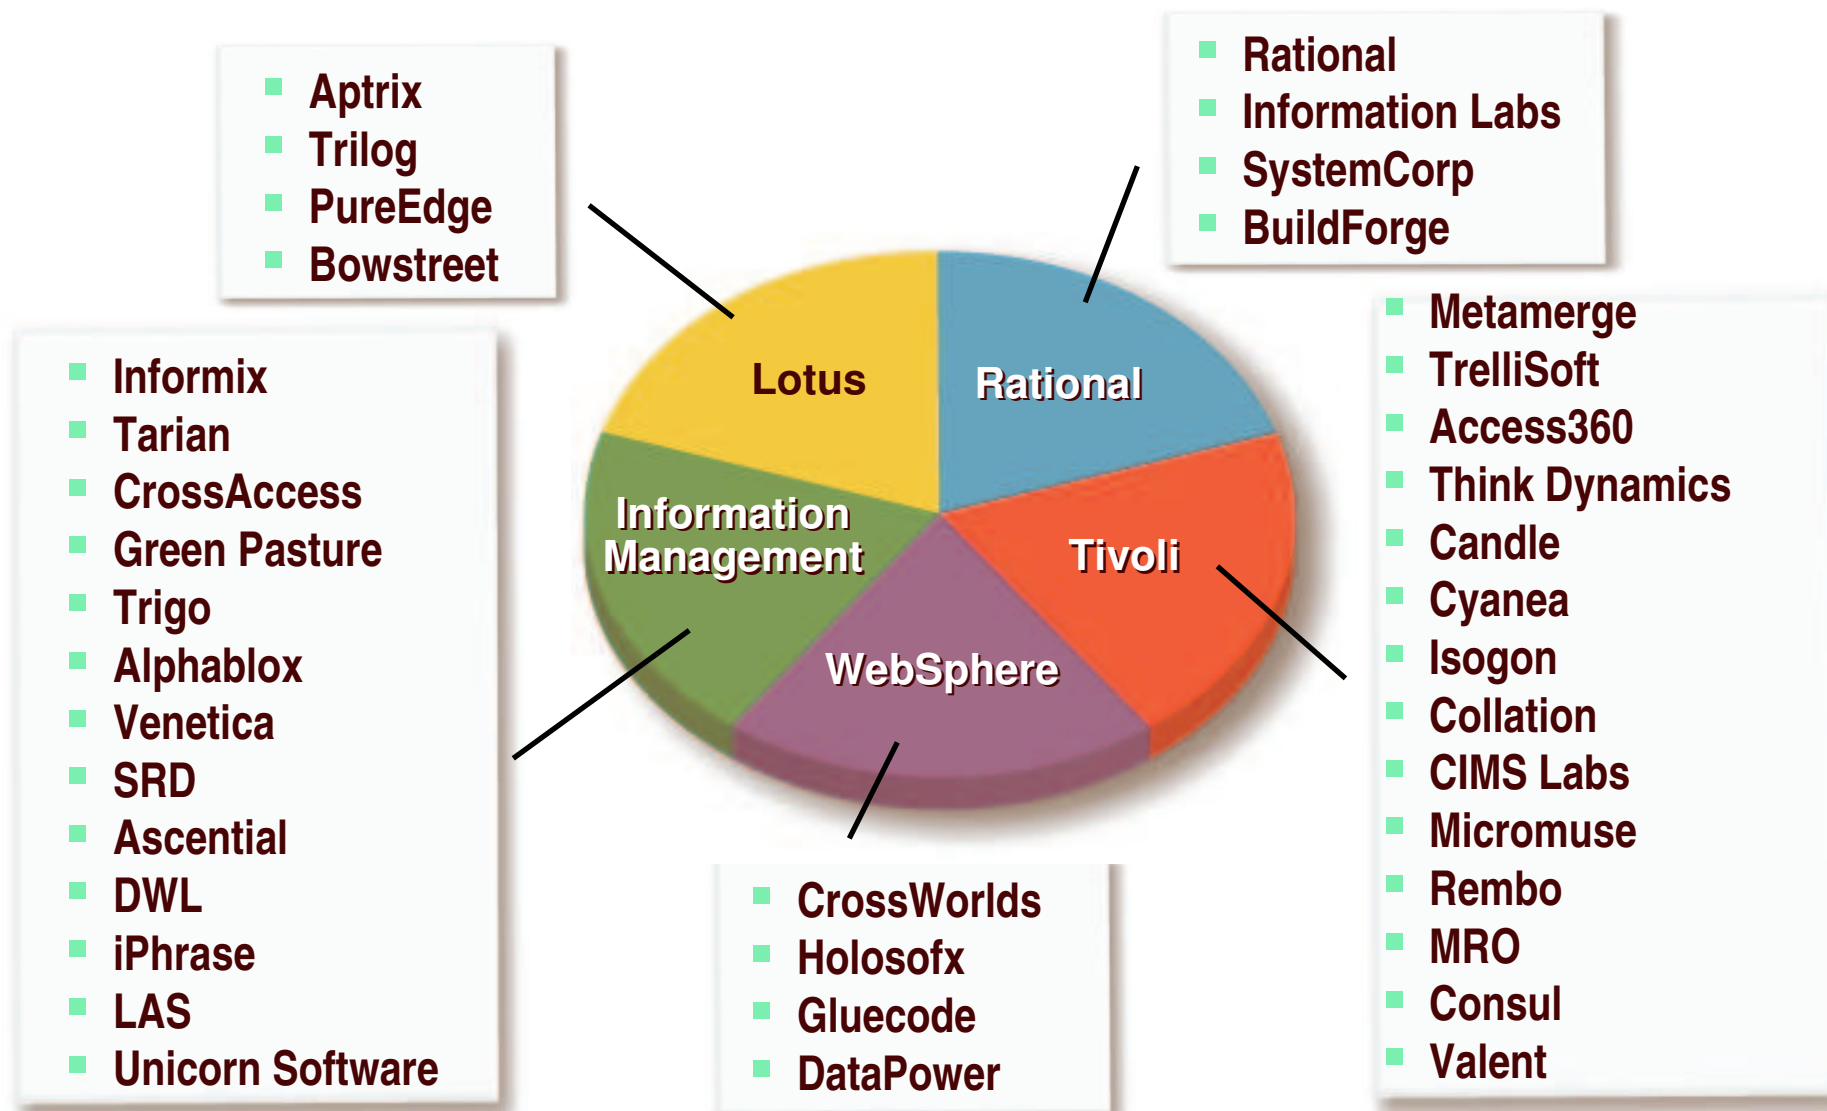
- Aptrix
- Trilog
- PureEdge
- Bowstreet

- Rational
- Information Labs
- SystemCorp
- BuildForge

Lotus

Rational

Information Management

Tivoli

WebSphere

- Informix
- Tarian
- CrossAccess
- Green Pasture
- Trigo
- Alphablox
- Venetica
- SRD
- Ascential
- DWL
- iPhrase
- LAS
- Unicorn Software

- Metamerge
- TrelliSoft
- Access360
- Think Dynamics
- Candle
- Cyanea
- Isogon
- Collation
- CIMS Labs
- Micromuse
- Rembo
- MRO
- Consul
- Valent

- CrossWorlds
- Holosofx
- Gluecode
- DataPower